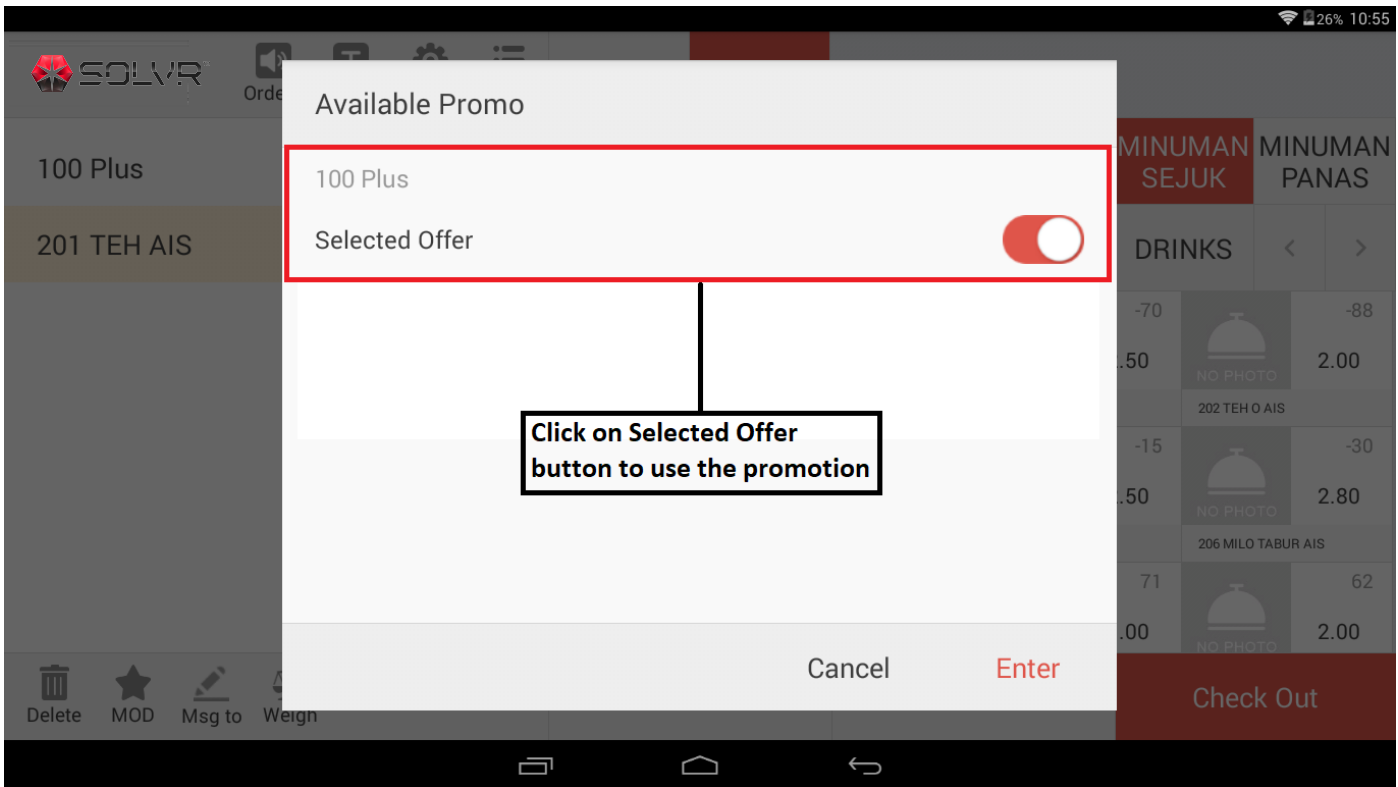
26% 10:55

SOLVR

Orde

100 Plus

201 TEH AIS

Available Promo

100 Plus

Selected Offer

Click on Selected Offer button to use the promotion

Cancel

Enter

MINUMAN SEJUK

MINUMAN PANAS

DRINKS

-70

.50

NO PHOTO

-88

2.00

202 TEH O AIS

-15

.50

NO PHOTO

-30

2.80

206 MILO TABUR AIS

71

.00

NO PHOTO

62

2.00

Check Out

Delete

MOD

Msg to

Weigh